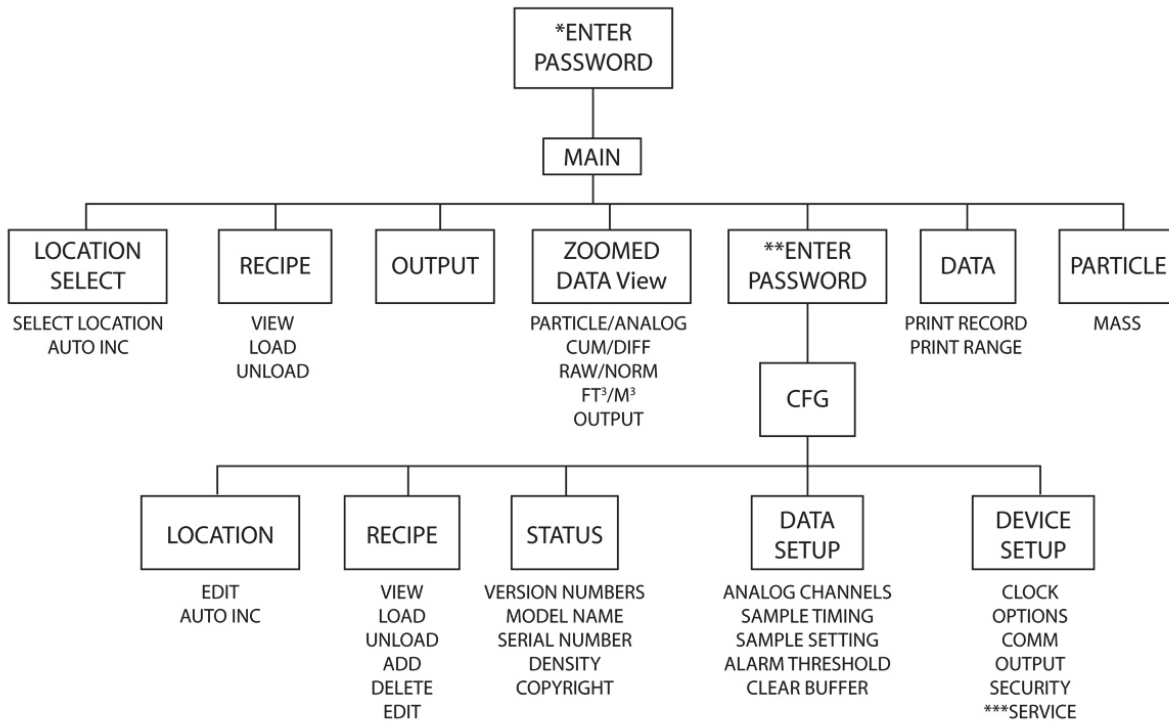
*ENTER PASSWORD

MAIN

LOCATION SELECT
SELECT LOCATION
AUTO INC

RECIPE
VIEW
LOAD
UNLOAD

OUTPUT

ZOOMED DATA View
PARTICLE/ANALOG
CUM/DIFF
RAW/NORM
FT$^3$/M$^3$
OUTPUT

**ENTER PASSWORD

DATA
PRINT RECORD
PRINT RANGE

PARTICLE
MASS

CFG

LOCATION
EDIT
AUTO INC

RECIPE
VIEW
LOAD
UNLOAD
ADD
DELETE
EDIT

STATUS
VERSION NUMBERS
MODEL NAME
SERIAL NUMBER
DENSITY
COPYRIGHT

DATA SETUP
ANALOG CHANNELS
SAMPLE TIMING
SAMPLE SETTING
ALARM THRESHOLD
CLEAR BUFFER

DEVICE SETUP
CLOCK
OPTIONS
COMM
OUTPUT
SECURITY
***SERVICE